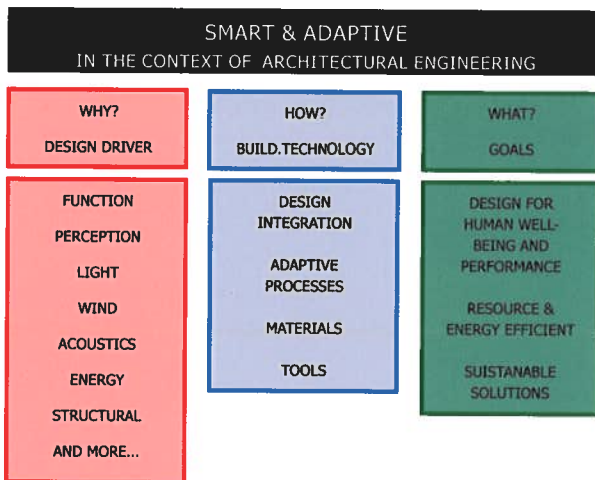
SMART & ADAPTIVE
IN THE CONTEXT OF ARCHITECTURAL ENGINEERING

WHY?
DESIGN DRIVER

FUNCTION
PERCEPTION
LIGHT
WIND
ACOUSTICS
ENERGY
STRUCTURAL
AND MORE...

HOW?
BUILD.TECHNOLOGY

DESIGN INTEGRATION
ADAPTIVE PROCESSES
MATERIALS
TOOLS

WHAT?
GOALS

DESIGN FOR HUMAN WELL-BEING AND PERFORMANCE
RESOURCE & ENERGY EFFICIENT
SUISTANABLE SOLUTIONS